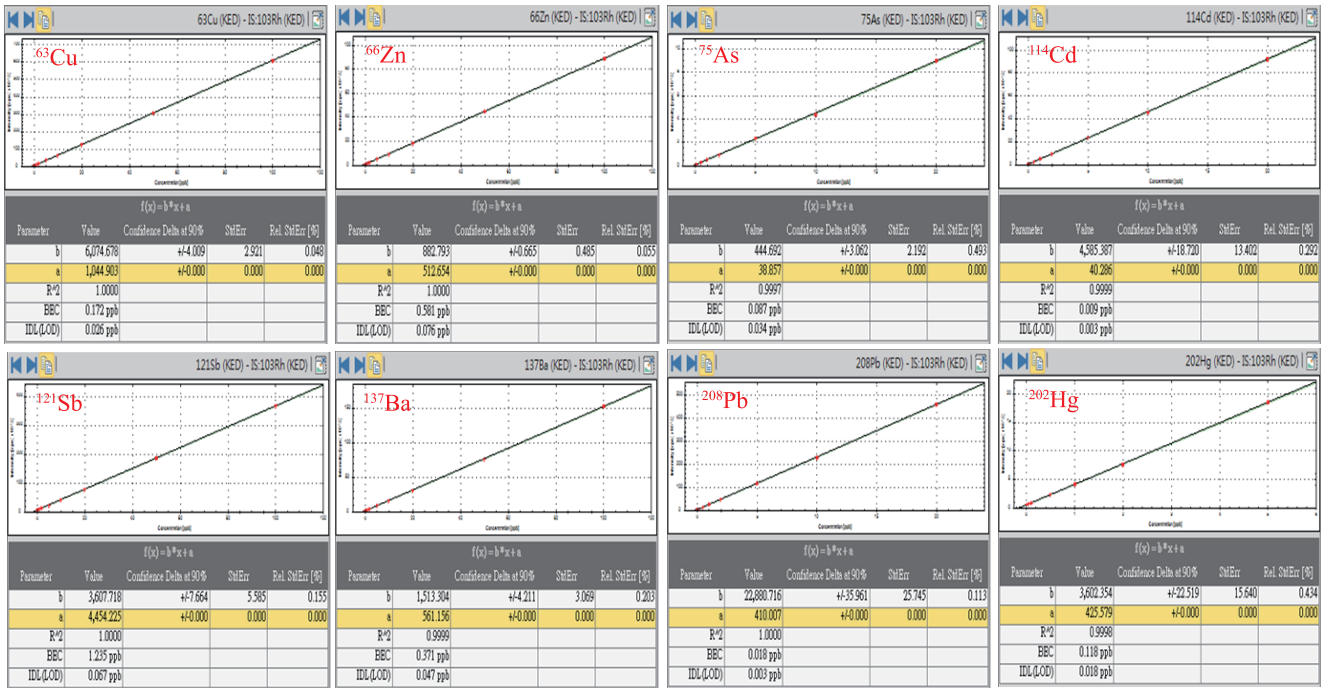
63Cu (KED) - IS:103Rh (KED)

$^{63}$Cu

Concentration [ppb]

f(x) = b*x + a

| Parameter | Value | Confidence Delta at 90% | StdErr | Rel. StdErr [%] |
|---|---|---|---|---|
| b | 6,074.678 | +/-4.009 | 2.921 | 0.048 |
| a | 1,044.903 | +/-0.000 | 0.000 | 0.000 |
| R^2 | 1.0000 | | | |
| BEC | 0.172 ppb | | | |
| IDL(LOD) | 0.026 ppb | | | |

66Zn (KED) - IS:103Rh (KED)

$^{66}$Zn

Concentration [ppb]

f(x) = b*x + a

| Parameter | Value | Confidence Delta at 90% | StdErr | Rel. StdErr [%] |
|---|---|---|---|---|
| b | 882.793 | +/-0.665 | 0.485 | 0.055 |
| a | 512.654 | +/-0.000 | 0.000 | 0.000 |
| R^2 | 1.0000 | | | |
| BEC | 0.581 ppb | | | |
| IDL(LOD) | 0.076 ppb | | | |

75As (KED) - IS:103Rh (KED)

$^{75}$As

Concentration [ppb]

f(x) = b*x + a

| Parameter | Value | Confidence Delta at 90% | StdErr | Rel. StdErr [%] |
|---|---|---|---|---|
| b | 444.692 | +/-3.062 | 2.192 | 0.493 |
| a | 38.857 | +/-0.000 | 0.000 | 0.000 |
| R^2 | 0.9997 | | | |
| BEC | 0.087 ppb | | | |
| IDL(LOD) | 0.034 ppb | | | |

114Cd (KED) - IS:103Rh (KED)

$^{114}$Cd

Concentration [ppb]

f(x) = b*x + a

| Parameter | Value | Confidence Delta at 90% | StdErr | Rel. StdErr [%] |
|---|---|---|---|---|
| b | 4,585.387 | +/-18.720 | 13.402 | 0.292 |
| a | 40.286 | +/-0.000 | 0.000 | 0.000 |
| R^2 | 0.9999 | | | |
| BEC | 0.009 ppb | | | |
| IDL(LOD) | 0.003 ppb | | | |

121Sb (KED) - IS:103Rh (KED)

$^{121}$Sb

Concentration [ppb]

f(x) = b*x + a

| Parameter | Value | Confidence Delta at 90% | StdErr | Rel. StdErr [%] |
|---|---|---|---|---|
| b | 3,607.718 | +/-7.664 | 5.585 | 0.155 |
| a | 4,454.225 | +/-0.000 | 0.000 | 0.000 |
| R^2 | 1.0000 | | | |
| BEC | 1.235 ppb | | | |
| IDL(LOD) | 0.067 ppb | | | |

137Ba (KED) - IS:103Rh (KED)

$^{137}$Ba

Concentration [ppb]

f(x) = b*x + a

| Parameter | Value | Confidence Delta at 90% | StdErr | Rel. StdErr [%] |
|---|---|---|---|---|
| b | 1,513.304 | +/-4.211 | 3.069 | 0.203 |
| a | 561.156 | +/-0.000 | 0.000 | 0.000 |
| R^2 | 0.9999 | | | |
| BEC | 0.371 ppb | | | |
| IDL(LOD) | 0.047 ppb | | | |

208Pb (KED) - IS:103Rh (KED)

$^{208}$Pb

Concentration [ppb]

f(x) = b*x + a

| Parameter | Value | Confidence Delta at 90% | StdErr | Rel. StdErr [%] |
|---|---|---|---|---|
| b | 22,880.716 | +/-35.961 | 25.745 | 0.113 |
| a | 410.007 | +/-0.000 | 0.000 | 0.000 |
| R^2 | 1.0000 | | | |
| BEC | 0.018 ppb | | | |
| IDL(LOD) | 0.003 ppb | | | |

202Hg (KED) - IS:103Rh (KED)

$^{202}$Hg

Concentration [ppb]

f(x) = b*x + a

| Parameter | Value | Confidence Delta at 90% | StdErr | Rel. StdErr [%] |
|---|---|---|---|---|
| b | 3,602.354 | +/-22.519 | 15.640 | 0.434 |
| a | 425.579 | +/-0.000 | 0.000 | 0.000 |
| R^2 | 0.9998 | | | |
| BEC | 0.118 ppb | | | |
| IDL(LOD) | 0.018 ppb | | | |